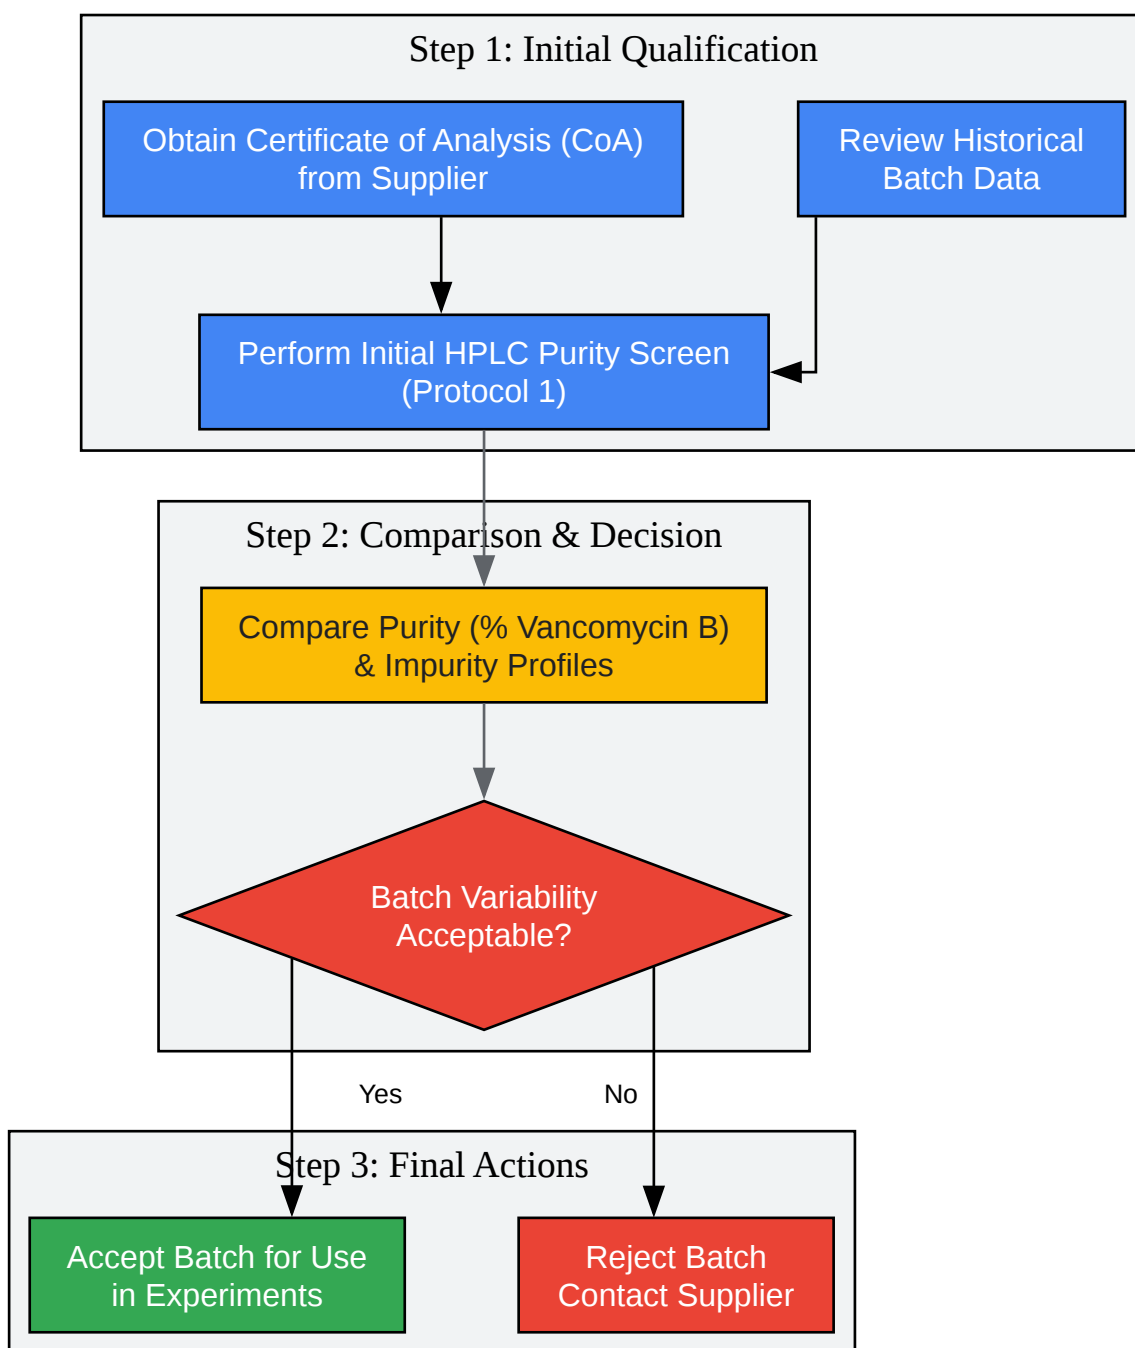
Step 1: Initial Qualification

Obtain Certificate of Analysis (CoA) from Supplier

Review Historical Batch Data

Perform Initial HPLC Purity Screen (Protocol 1)

Step 2: Comparison & Decision

Compare Purity (% Vancomycin B) & Impurity Profiles

Batch Variability Acceptable?

Yes

No

Step 3: Final Actions

Accept Batch for Use in Experiments

Reject Batch Contact Supplier